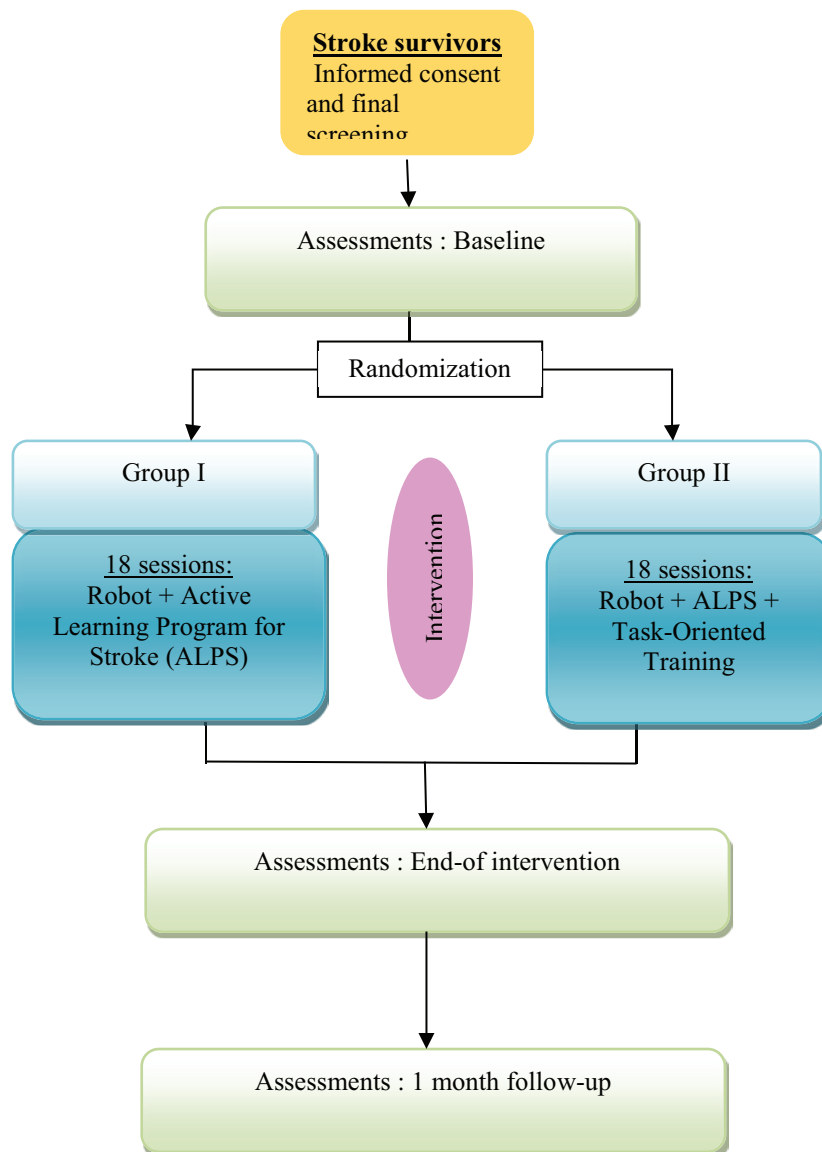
Stroke survivors
Informed consent and final screening

Assessments : Baseline

Randomization

Group I

18 sessions:
Robot + Active Learning Program for Stroke (ALPS)

Intervention

Group II

18 sessions:
Robot + ALPS + Task-Oriented Training

Assessments : End-of intervention

Assessments : 1 month follow-up